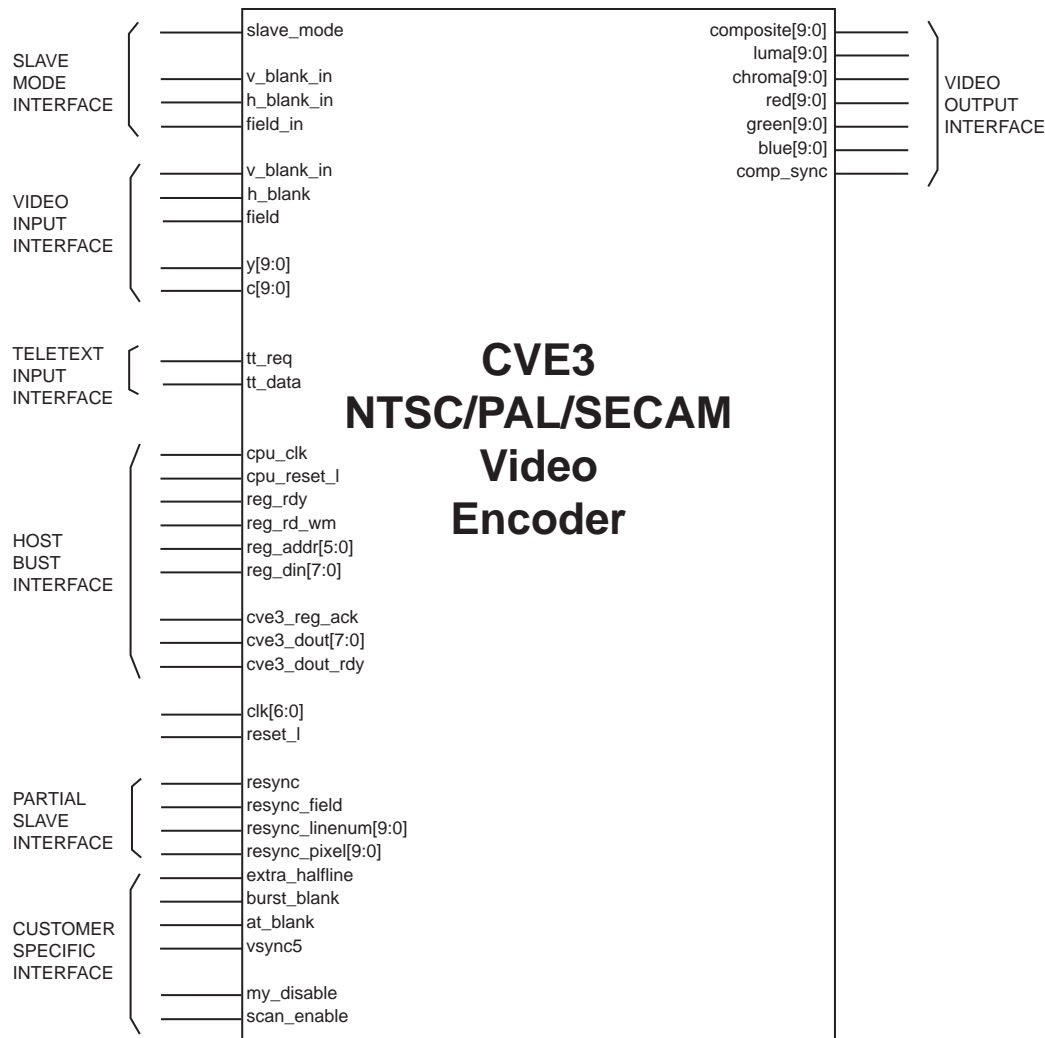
SLAVE MODE INTERFACE

slave_mode
v_blank_in
h_blank_in
field_in

VIDEO INPUT INTERFACE

v_blank_in
h_blank
field
y[9:0]
c[9:0]

TELETEXT INPUT INTERFACE

tt_req
tt_data

HOST BUST INTERFACE

cpu_clk
cpu_reset_l
reg_rdy
reg_rd_wm
reg_addr[5:0]
reg_din[7:0]
cve3_reg_ack
cve3_dout[7:0]
cve3_dout_rdy

clk[6:0]
reset_l

PARTIAL SLAVE INTERFACE

resync
resync_field
resync_linenum[9:0]
resync_pixel[9:0]

CUSTOMER SPECIFIC INTERFACE

extra_halfline
burst_blank
at_blank
vsync5
my_disable
scan_enable

CVE3
NTSC/PAL/SECAM
Video
Encoder

composite[9:0]
luma[9:0]
chroma[9:0]
red[9:0]
green[9:0]
blue[9:0]
comp_sync

VIDEO OUTPUT INTERFACE